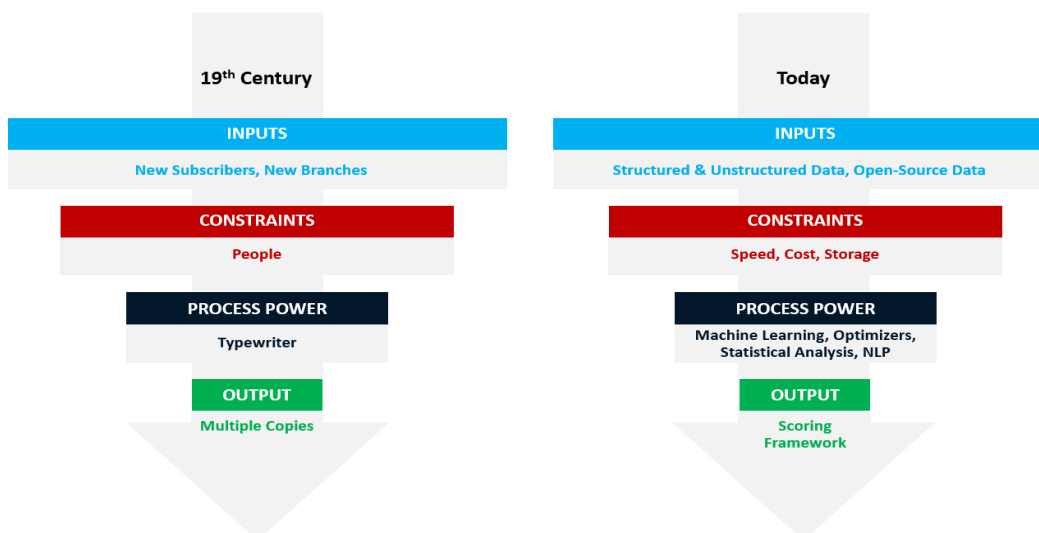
$19^{th}$ Century

INPUTS

New Subscribers, New Branches

CONSTRAINTS

People

PROCESS POWER

Typewriter

OUTPUT

Multiple Copies

Today

INPUTS

Structured & Unstructured Data, Open-Source Data

CONSTRAINTS

Speed, Cost, Storage

PROCESS POWER

Machine Learning, Optimizers, Statistical Analysis, NLP

OUTPUT

Scoring Framework